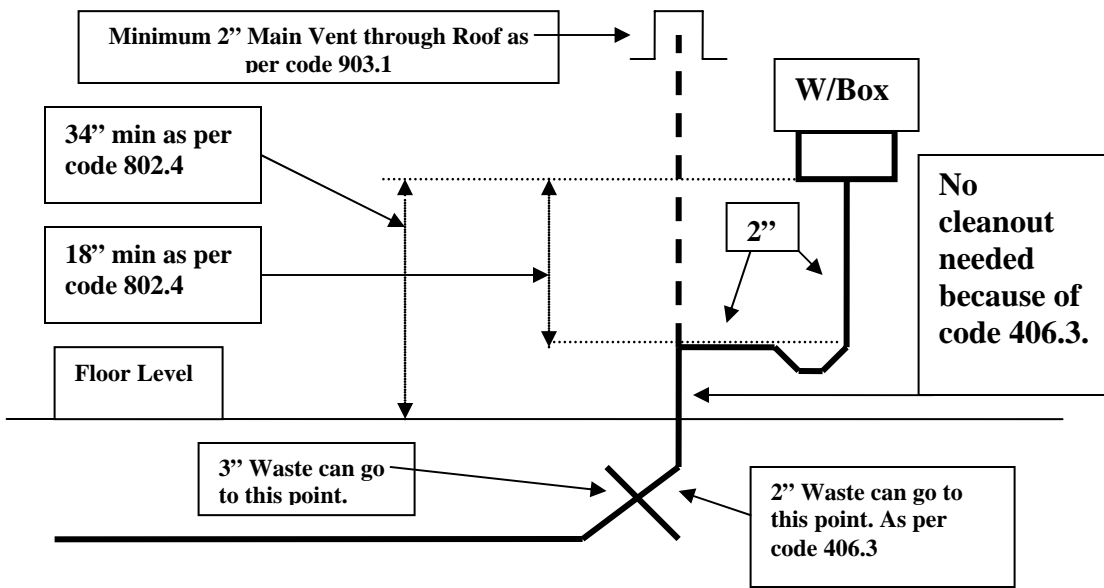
Minimum 2" Main Vent through Roof as per code 903.1

W/Box

34" min as per code 802.4

No cleanout needed because of code 406.3.

2"

18" min as per code 802.4

Floor Level

3" Waste can go to this point.

2" Waste can go to this point. As per code 406.3